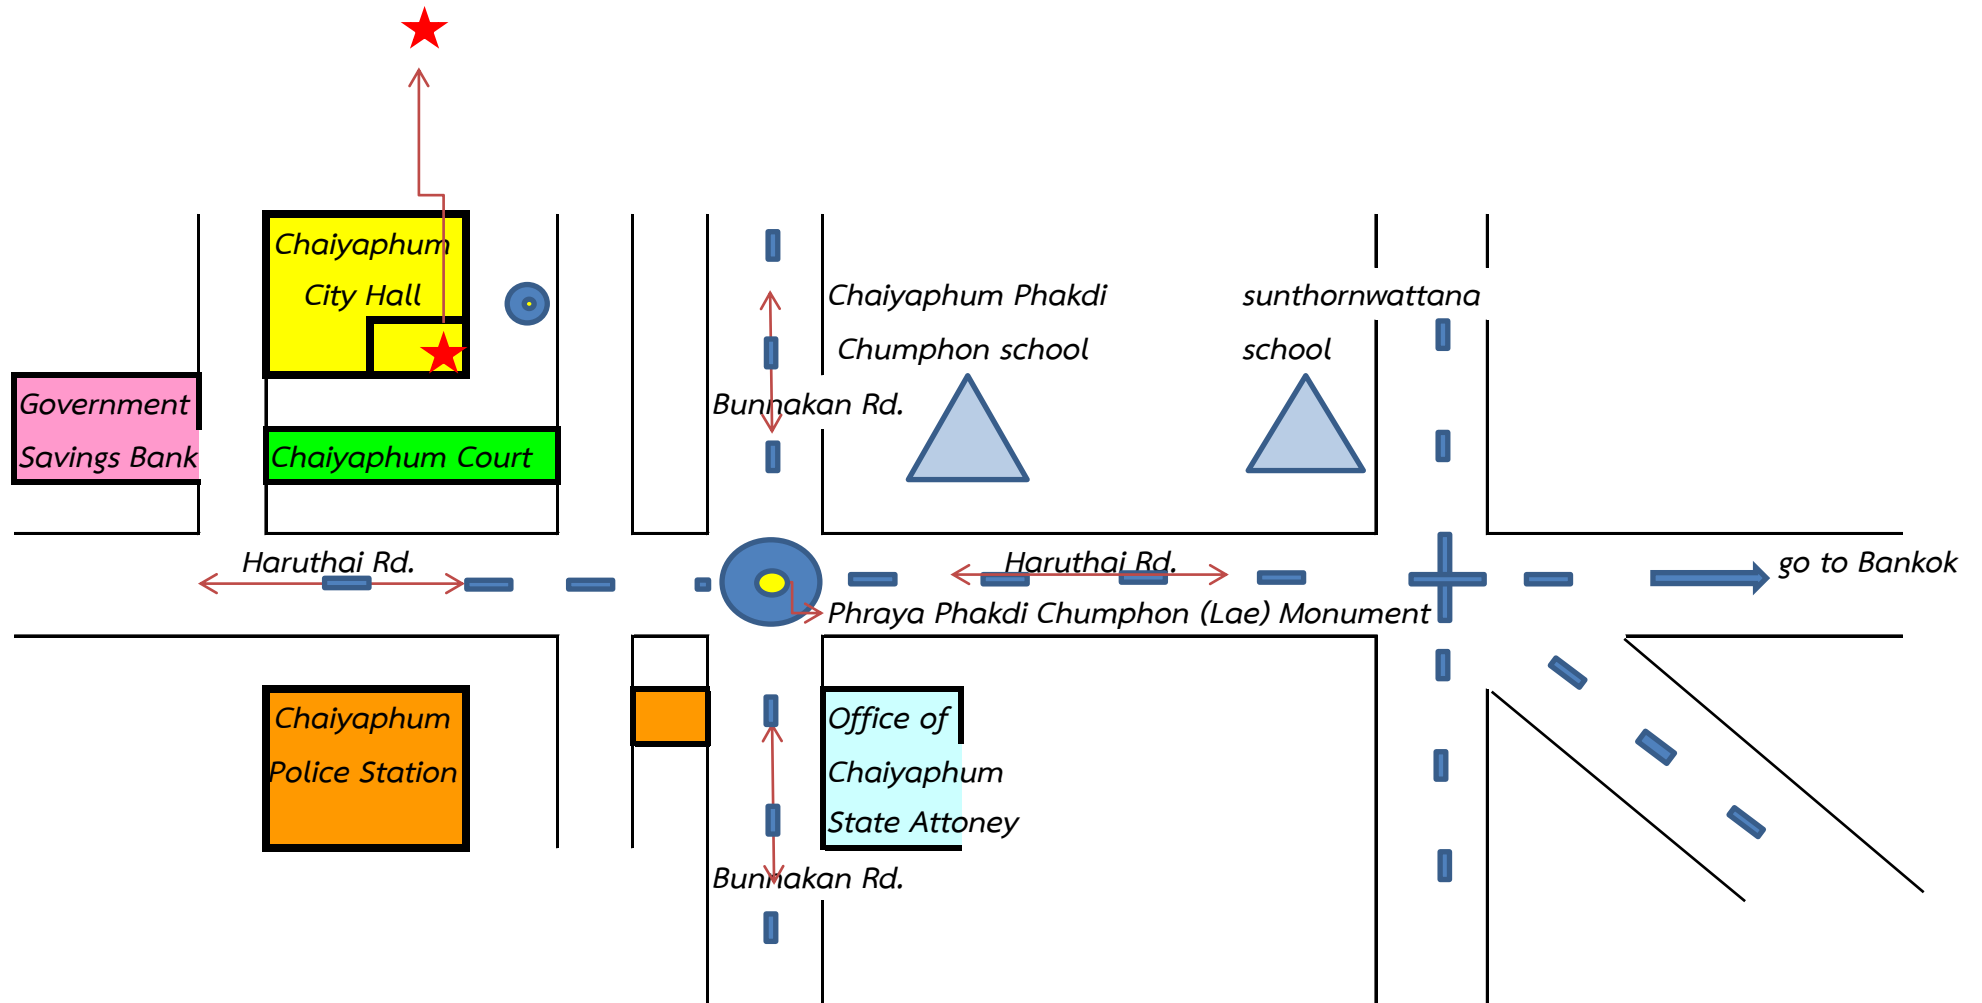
Chaiyaphum City Hall

Government Savings Bank

Chaiyaphum Court

Chaiyaphum Phakdi Chumphon school

sunthornwattana school

Bunnakan Rd.

Haruthai Rd.

Haruthai Rd.

go to Bankok

Phraya Phakdi Chumphon (Lae) Monument

Chaiyaphum Police Station

Office of Chaiyaphum State Attoney

Bunnakan Rd.